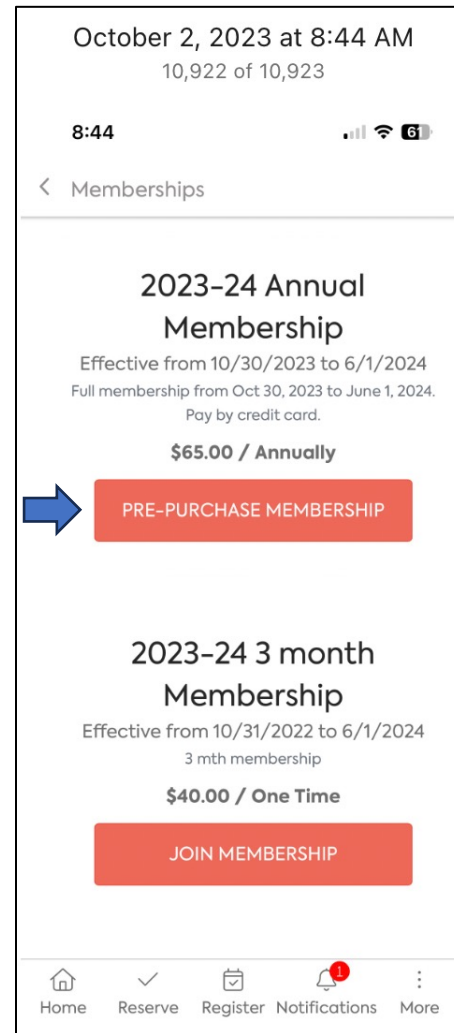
October 2, 2023 at 8:44 AM
10,922 of 10,923

8:44 61

< Memberships

2023-24 Annual Membership
Effective from 10/30/2023 to 6/1/2024
Full membership from Oct 30, 2023 to June 1, 2024. Pay by credit card.
$65.00 / Annually

PRE-PURCHASE MEMBERSHIP

2023-24 3 month Membership
Effective from 10/31/2022 to 6/1/2024
3 mth membership
$40.00 / One Time

JOIN MEMBERSHIP

Home Reserve Register 1 Notifications More